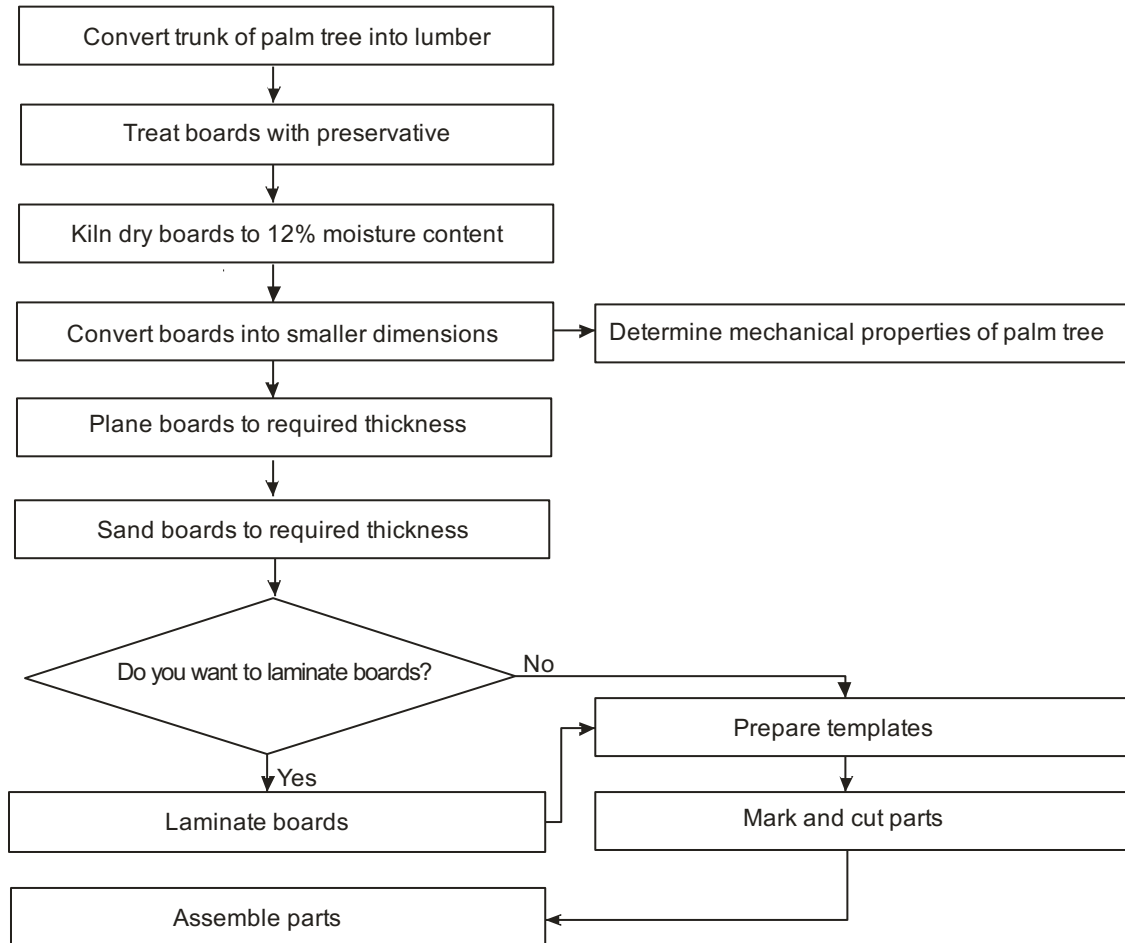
Convert trunk of palm tree into lumber

Treat boards with preservative

Kiln dry boards to 12% moisture content

Convert boards into smaller dimensions

Determine mechanical properties of palm tree

Plane boards to required thickness

Sand boards to required thickness

Do you want to laminate boards?

No

Prepare templates

Yes

Laminate boards

Mark and cut parts

Assemble parts